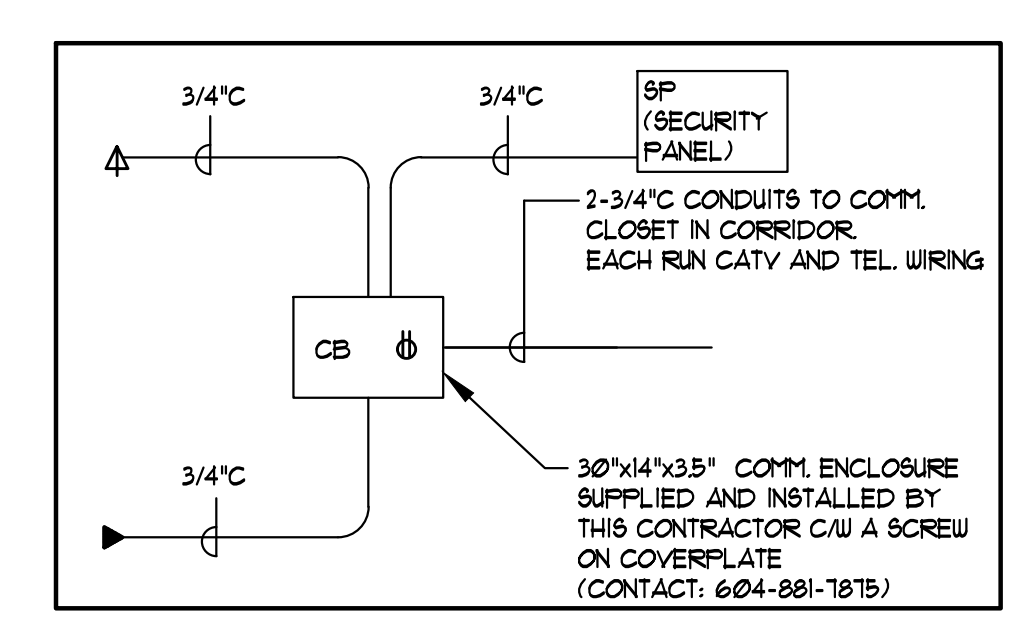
3/4"C

3/4"C

SP
(SECURITY
PANEL)

2-3/4"C CONDUITS TO COMM.
CLOSET IN CORRIDOR.
EACH RUN CATV AND TEL. WIRING

CB

3/4"C

30"x14"x3.5" COMM. ENCLOSURE
SUPPLIED AND INSTALLED BY
THIS CONTRACTOR C/W A SCREW
ON COVERPLATE
(CONTACT: 604-881-7875)